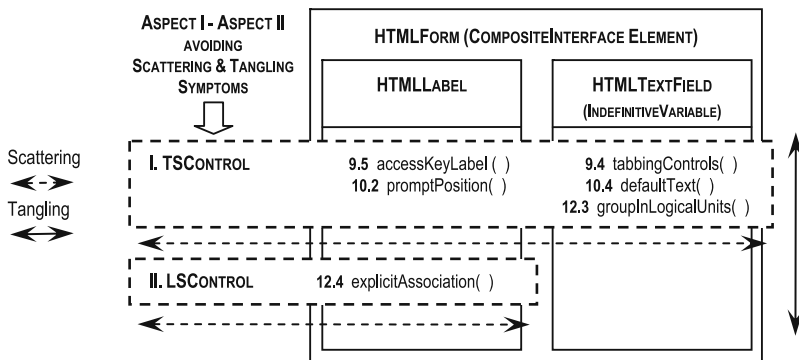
ASPECT I - ASPECT II AVOIDING SCATTERING & TANGLING SYMPTOMS

HTMLFORM (COMPOSITEINTERFACE ELEMENT)

HTMLLABEL

HTMLTEXTFIELD (INDEFINITIVEVARIABLE)

Scattering

Tangling

I. TSCONTROL

9.5 accessKeyLabel( )
10.2 promptPosition( )

9.4 tabbingControls( )
10.4 defaultText( )
12.3 groupInLogicalUnits( )

II. LSCONTROL

12.4 explicitAssociation( )